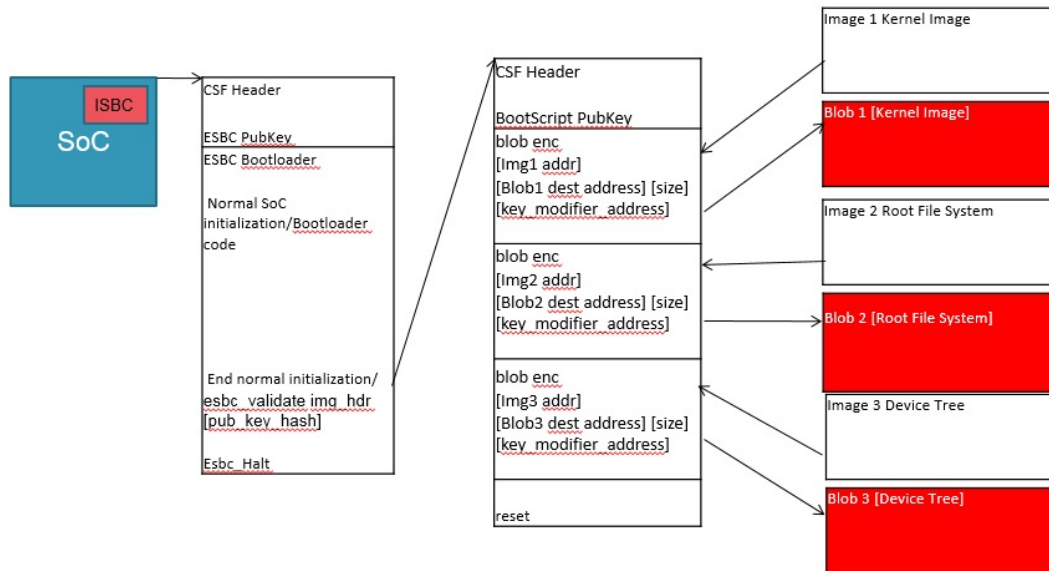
ISBC

SoC

CSF Header

ESBC PubKey

ESBC Bootloader

Normal SoC initialization/Bootloader code

End normal initialization/ esbc_validate img_hdr [pub_key_hash]

Esbc_Halt

CSF Header

BootScript PubKey

blob enc
[Img1 addr]
[Blob1 dest address] [size]
[key_modifier_address]

blob enc
[Img2 addr]
[Blob2 dest address] [size]
[key_modifier_address]

blob enc
[Img3 addr]
[Blob3 dest address] [size]
[key_modifier_address]

reset

Image 1 Kernel Image

Blob 1 [Kernel Image]

Image 2 Root File System

Blob 2 [Root File System]

Image 3 Device Tree

Blob 3 [Device Tree]